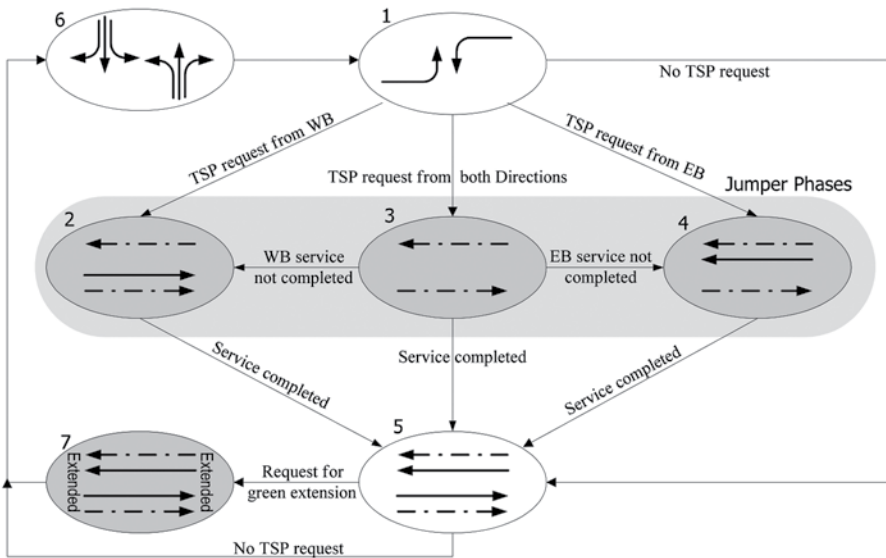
6

1

No TSP request

TSP request from WB

TSP request from both Directions

TSP request from EB

Jumper Phases

2

3

4

WB service not completed

EB service not completed

Service completed

Service completed

Service completed

5

7

Extended

Extended

Request for green extension

No TSP request